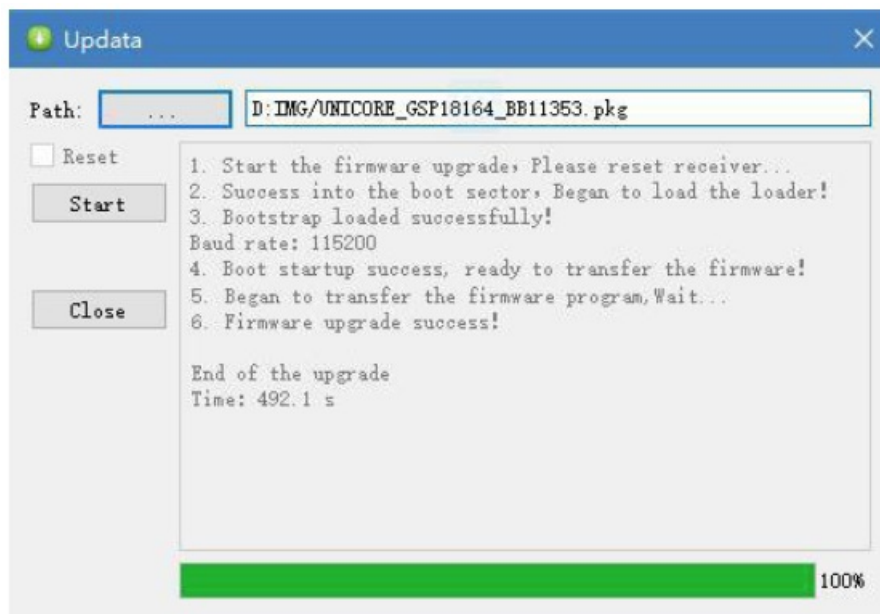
Updata

Path: ...

D:IMG/UNICORE_GSP18164_BB11353.pkg

Reset

Start

Close

1. Start the firmware upgrade, Please reset receiver...
2. Success into the boot sector, Began to load the loader!
3. Bootstrap loaded successfully!
Baud rate: 115200
4. Boot startup success, ready to transfer the firmware!
5. Began to transfer the firmware program,Wait...
6. Firmware upgrade success!

End of the upgrade
Time: 492.1 s

100%